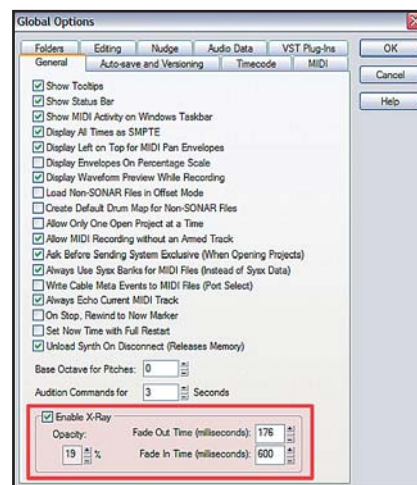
Global Options

Folders
Editing
Nudge
Audio Data
VST Plug-Ins
General
Auto-save and Versioning
Timecode
MIDI

OK
Cancel
Help

Show Tooltips
Show Status Bar
Show MIDI Activity on Windows Taskbar
Display All Times as SMPTE
Display Left on Top for MIDI Pan Envelopes
Display Envelopes On Percentage Scale
Display Waveform Preview While Recording
Load Non-SONAR Files in Offset Mode
Create Default Drum Map for Non-SONAR Files
Allow Only One Open Project at a Time
Allow MIDI Recording without an Armed Track
Ask Before Sending System Exclusive (When Opening Projects)
Always Use Sysx Banks for MIDI Files (Instead of Sysx Data)
Write Cable Meta Events to MIDI Files (Port Select)
Always Echo Current MIDI Track
On Stop, Rewind to Now Marker
Set Now Time with Full Restart
Unload Synth On Disconnect (Releases Memory)

Base Octave for Pitches: 0
Audition Commands for 3 Seconds

Enable X-Ray
Opacity:
19 %
Fade Out Time (milliseconds): 176
Fade In Time (milliseconds): 600